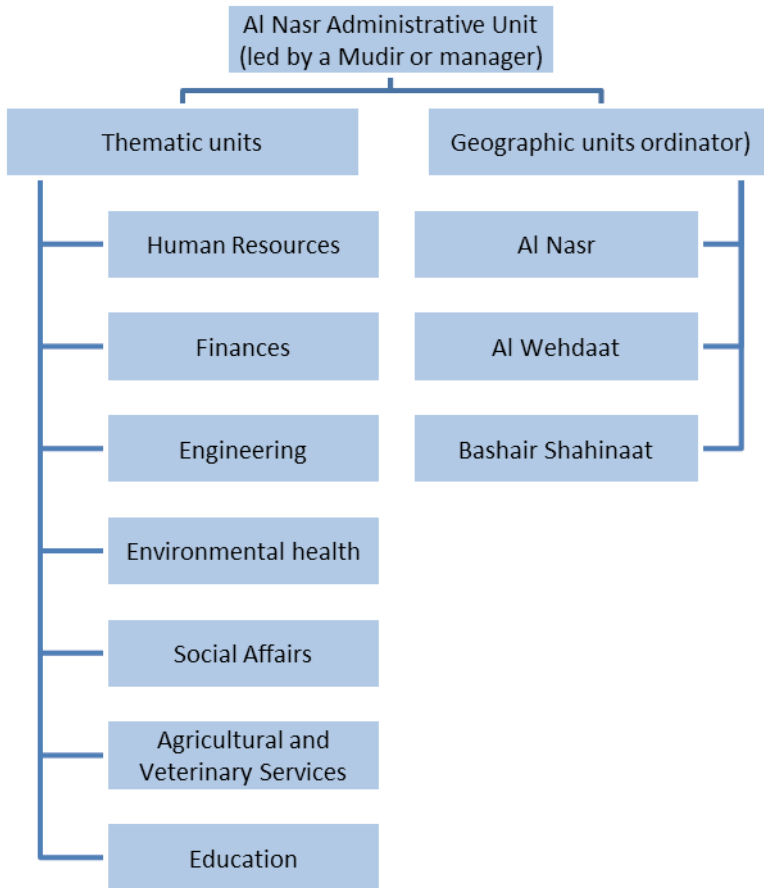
Al Nasr Administrative Unit (led by a Mudir or manager)

Thematic units

Human Resources

Finances

Engineering

Environmental health

Social Affairs

Agricultural and Veterinary Services

Education

Geographic units ordinator)

Al Nasr

Al Wehdaat

Bashair Shahinaat